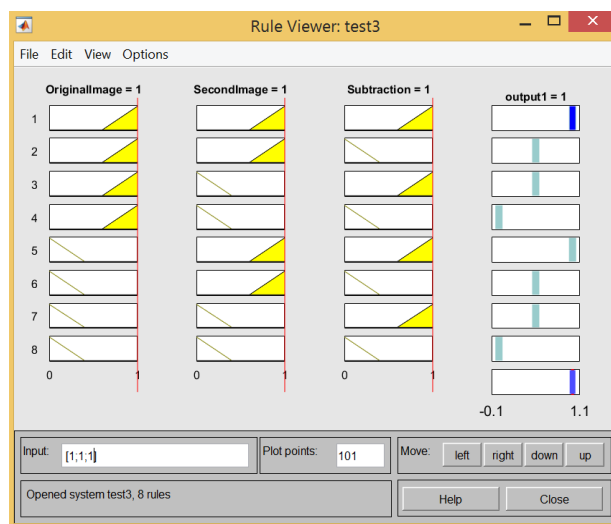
Rule Viewer: test3

File Edit View Options

OriginalImage = 1

SecondImage = 1

Subtraction = 1

output1 = 1

1
2
3
4
5
6
7
8

0 1

0 1

0 1

-0.1 1.1

Input: [1;1;1]

Plot points: 101

Move: left right down up

Opened system test3, 8 rules

Help

Close